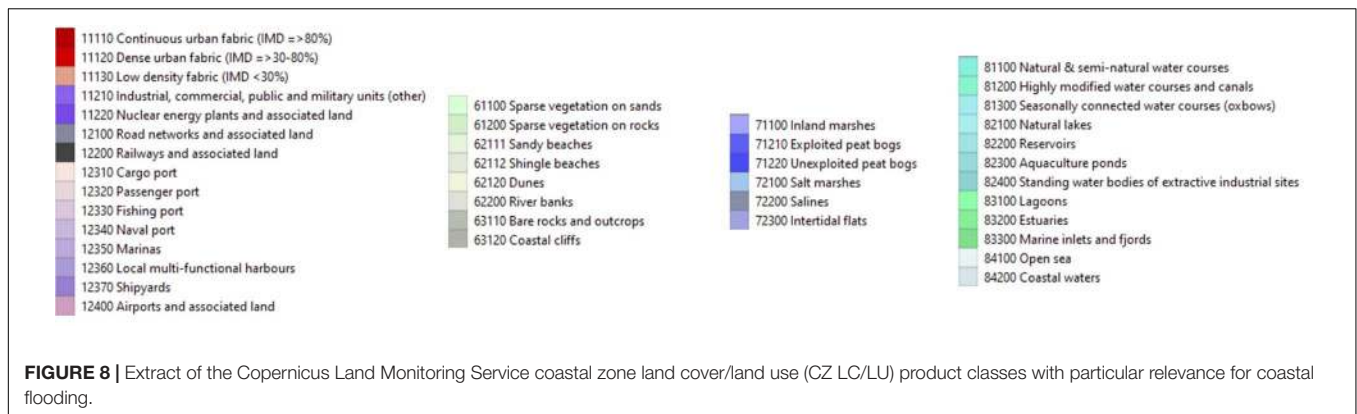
11110 Continuous urban fabric (IMD =>80%)
11120 Dense urban fabric (IMD =>30-80%)
11130 Low density fabric (IMD <30%)
11210 Industrial, commercial, public and military units (other)
11220 Nuclear energy plants and associated land
12100 Road networks and associated land
12200 Railways and associated land
12310 Cargo port
12320 Passenger port
12330 Fishing port
12340 Naval port
12350 Marinas
12360 Local multi-functional harbours
12370 Shipyards
12400 Airports and associated land

61100 Sparse vegetation on sands
61200 Sparse vegetation on rocks
62111 Sandy beaches
62112 Shingle beaches
62120 Dunes
62200 River banks
63110 Bare rocks and outcrops
63120 Coastal cliffs

71100 Inland marshes
71210 Exploited peat bogs
71220 Unexploited peat bogs
72100 Salt marshes
72200 Salines
72300 Intertidal flats

81100 Natural & semi-natural water courses
81200 Highly modified water courses and canals
81300 Seasonally connected water courses (oxbows)
82100 Natural lakes
82200 Reservoirs
82300 Aquaculture ponds
82400 Standing water bodies of extractive industrial sites
83100 Lagoons
83200 Estuaries
83300 Marine inlets and fjords
84100 Open sea
84200 Coastal waters

FIGURE 8 | Extract of the Copernicus Land Monitoring Service coastal zone land cover/land use (CZ LC/LU) product classes with particular relevance for coastal flooding.